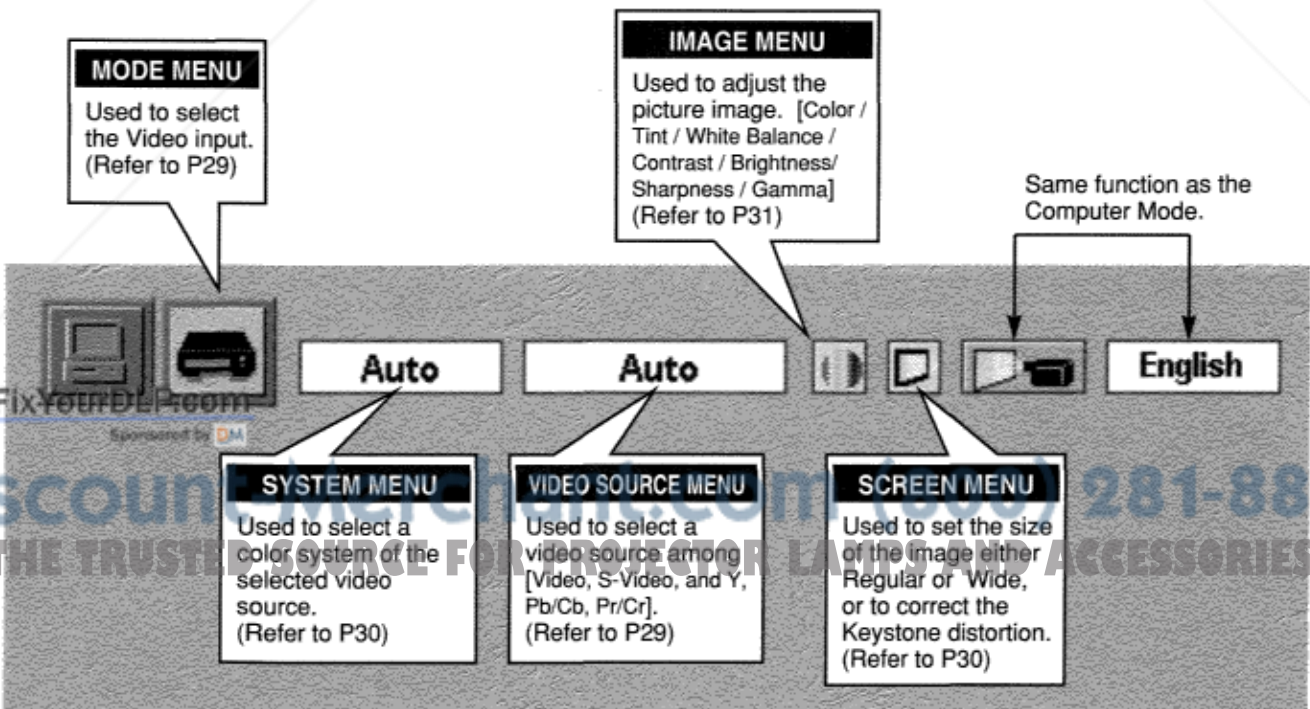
MODE MENU
Used to select the Video input. (Refer to P29)

IMAGE MENU
Used to adjust the picture image. [Color / Tint / White Balance / Contrast / Brightness/ Sharpness / Gamma] (Refer to P31)

Same function as the Computer Mode.

Auto

Auto

English

FixYourDLP.com
Sponsored by DM

SYSTEM MENU
Used to select a color system of the selected video source. (Refer to P30)

VIDEO SOURCE MENU
Used to select a video source among [Video, S-Video, and Y, Pb/Cb, Pr/Cr]. (Refer to P29)

SCREEN MENU
Used to set the size of the image either Regular or Wide, or to correct the Keystone distortion. (Refer to P30)

scountMerchant.com (800) 281-88
THE TRUSTED SOURCE FOR PROJECTOR LAMPS AND ACCESSORIES